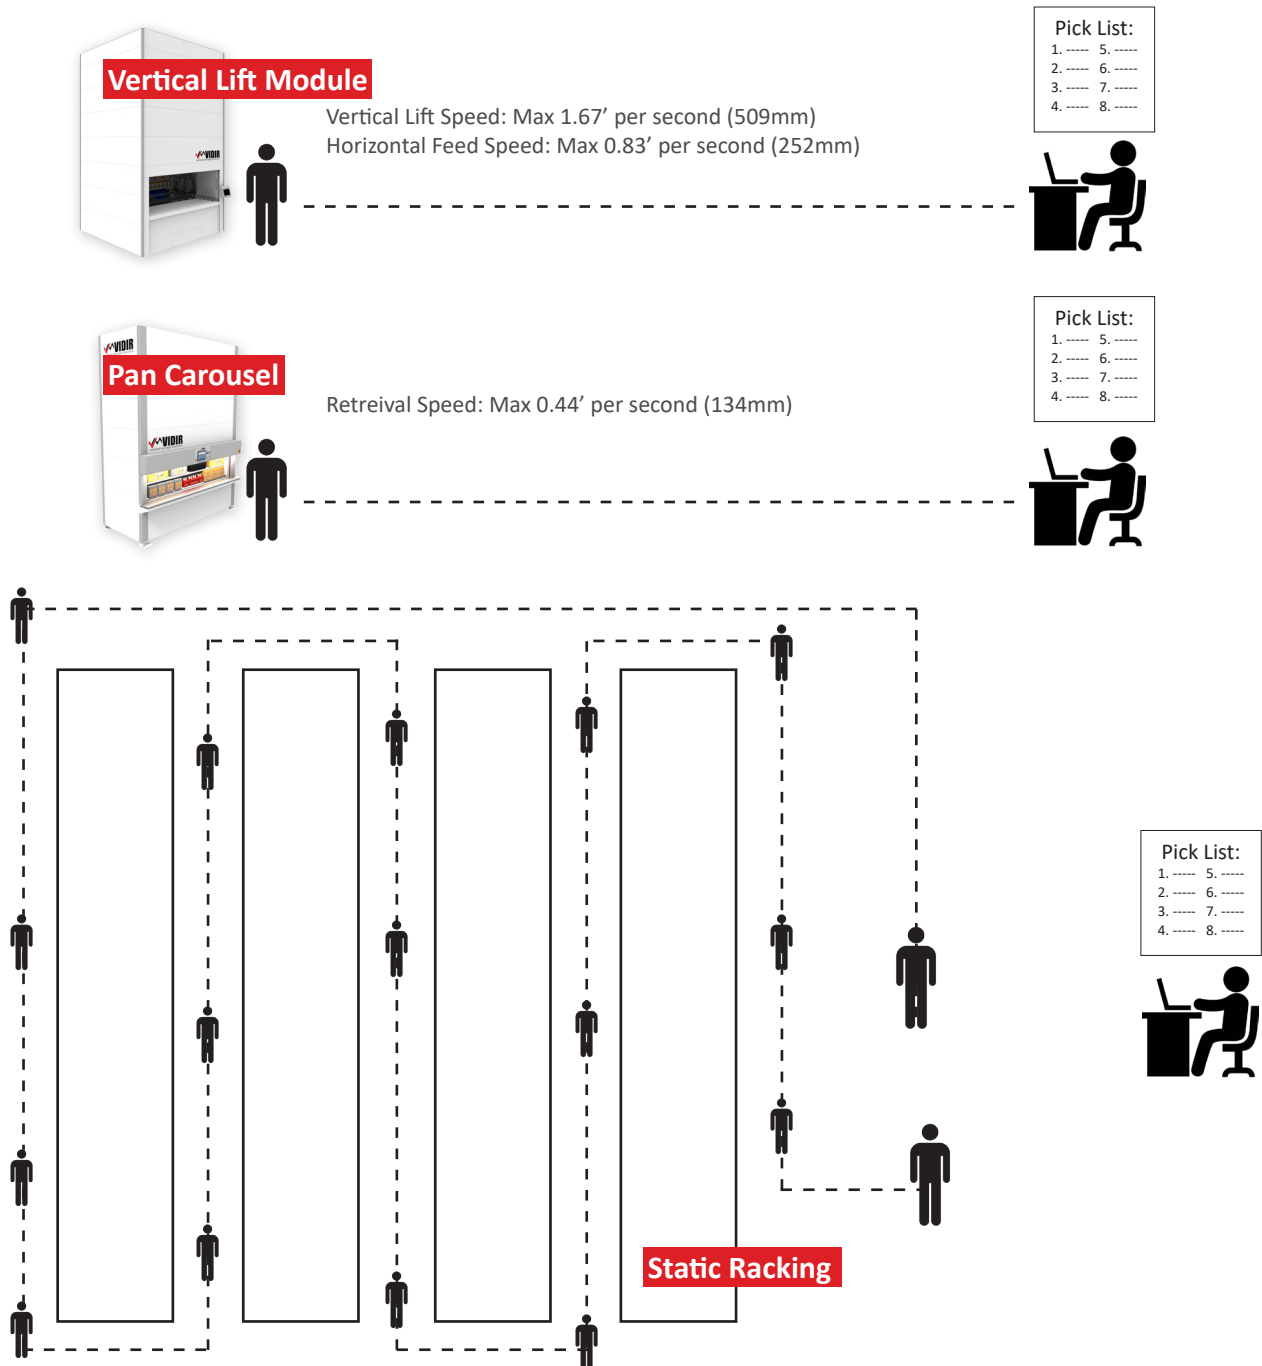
Vertical Lift Module

VIDIR

Vertical Lift Speed: Max 1.67’ per second (509mm)
Horizontal Feed Speed: Max 0.83’ per second (252mm)

Pick List:
1. ----- 5. -----
2. ----- 6. -----
3. ----- 7. -----
4. ----- 8. -----

VIDIR

Pan Carousel

VIDIR

Retreival Speed: Max 0.44’ per second (134mm)

Pick List:
1. ----- 5. -----
2. ----- 6. -----
3. ----- 7. -----
4. ----- 8. -----

Pick List:
1. ----- 5. -----
2. ----- 6. -----
3. ----- 7. -----
4. ----- 8. -----

Static Racking